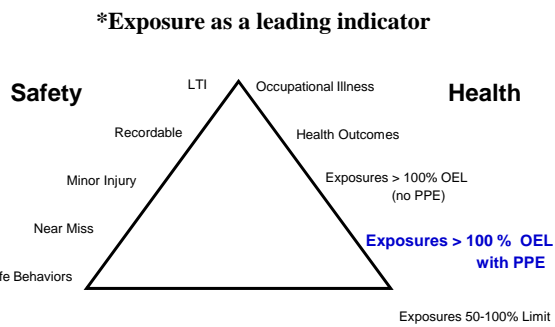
*Exposure as a leading indicator

Safety

LTI

Recordable

Minor Injury

Near Miss

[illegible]fe Behaviors

Health

Occupational Illness

Health Outcomes

Exposures > 100% OEL (no PPE)

Exposures > 100 % OEL with PPE

Exposures 50-100% Limit